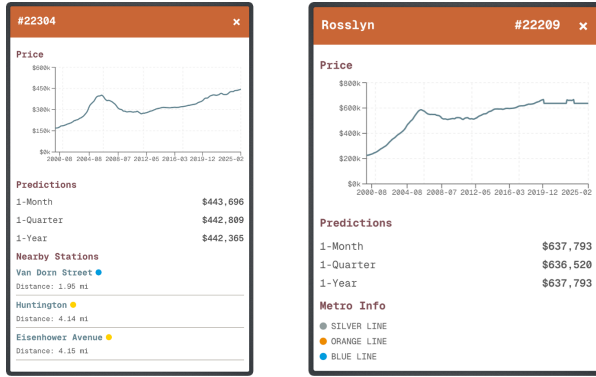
#22304 ×

Price

$600k
$450k
$300k
$150k
$0k
2000-08 2004-08 2008-07 2012-05 2016-03 2019-12 2025-02

Predictions

| | |
|---|---|
| 1-Month | $443,696 |
| 1-Quarter | $442,809 |
| 1-Year | $442,365 |

Nearby Stations

Van Dorn Street
Distance: 1.95 mi

Huntington
Distance: 4.14 mi

Eisenhower Avenue
Distance: 4.15 mi

Rosslyn #22209 ×

Price

$800k
$600k
$400k
$200k
$0k
2000-08 2004-08 2008-07 2012-05 2016-03 2019-12 2025-02

Predictions

| | |
|---|---|
| 1-Month | $637,793 |
| 1-Quarter | $636,520 |
| 1-Year | $637,793 |

Metro Info

SILVER LINE
ORANGE LINE
BLUE LINE